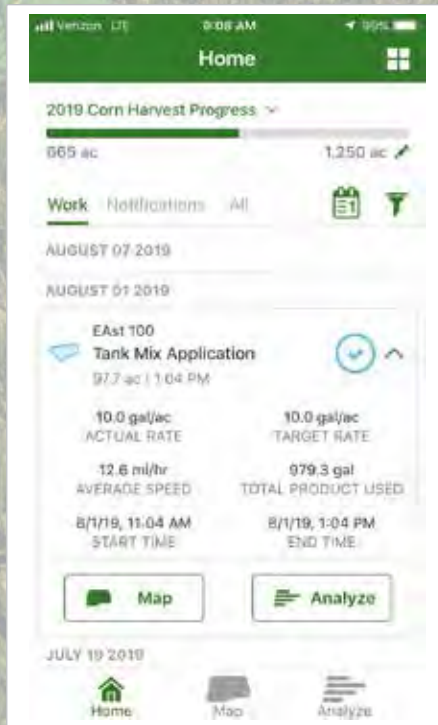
Verizon LTE 9:08 AM 99%

Home

2019 Corn Harvest Progress

665 ac 1,250 ac

Work Notifications All

AUGUST 07 2019

AUGUST 01 2019

EAst 100
Tank Mix Application
97.7 ac | 1:04 PM

10.0 gal/ac
ACTUAL RATE

10.0 gal/ac
TARGET RATE

12.6 mi/hr
AVERAGE SPEED

979.3 gal
TOTAL PRODUCT USED

8/1/19, 11:04 AM
START TIME

8/1/19, 1:04 PM
END TIME

Map

Analyze

JULY 19 2019

Home Map Analyze